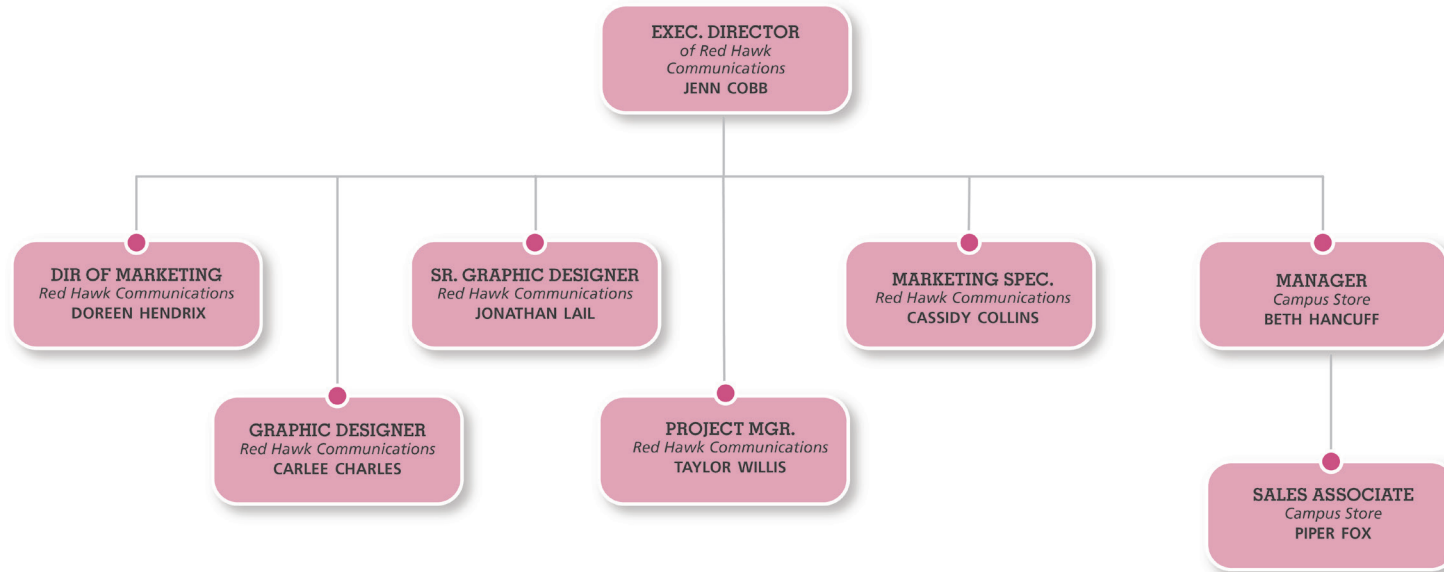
EXEC. DIRECTOR
of Red Hawk Communications
JENN COBB

DIR OF MARKETING
Red Hawk Communications
DOREEN HENDRIX

SR. GRAPHIC DESIGNER
Red Hawk Communications
JONATHAN LAIL

MARKETING SPEC.
Red Hawk Communications
CASSIDY COLLINS

MANAGER
Campus Store
BETH HANCUFF

GRAPHIC DESIGNER
Red Hawk Communications
CARLEE CHARLES

PROJECT MGR.
Red Hawk Communications
TAYLOR WILLIS

SALES ASSOCIATE
Campus Store
PIPER FOX